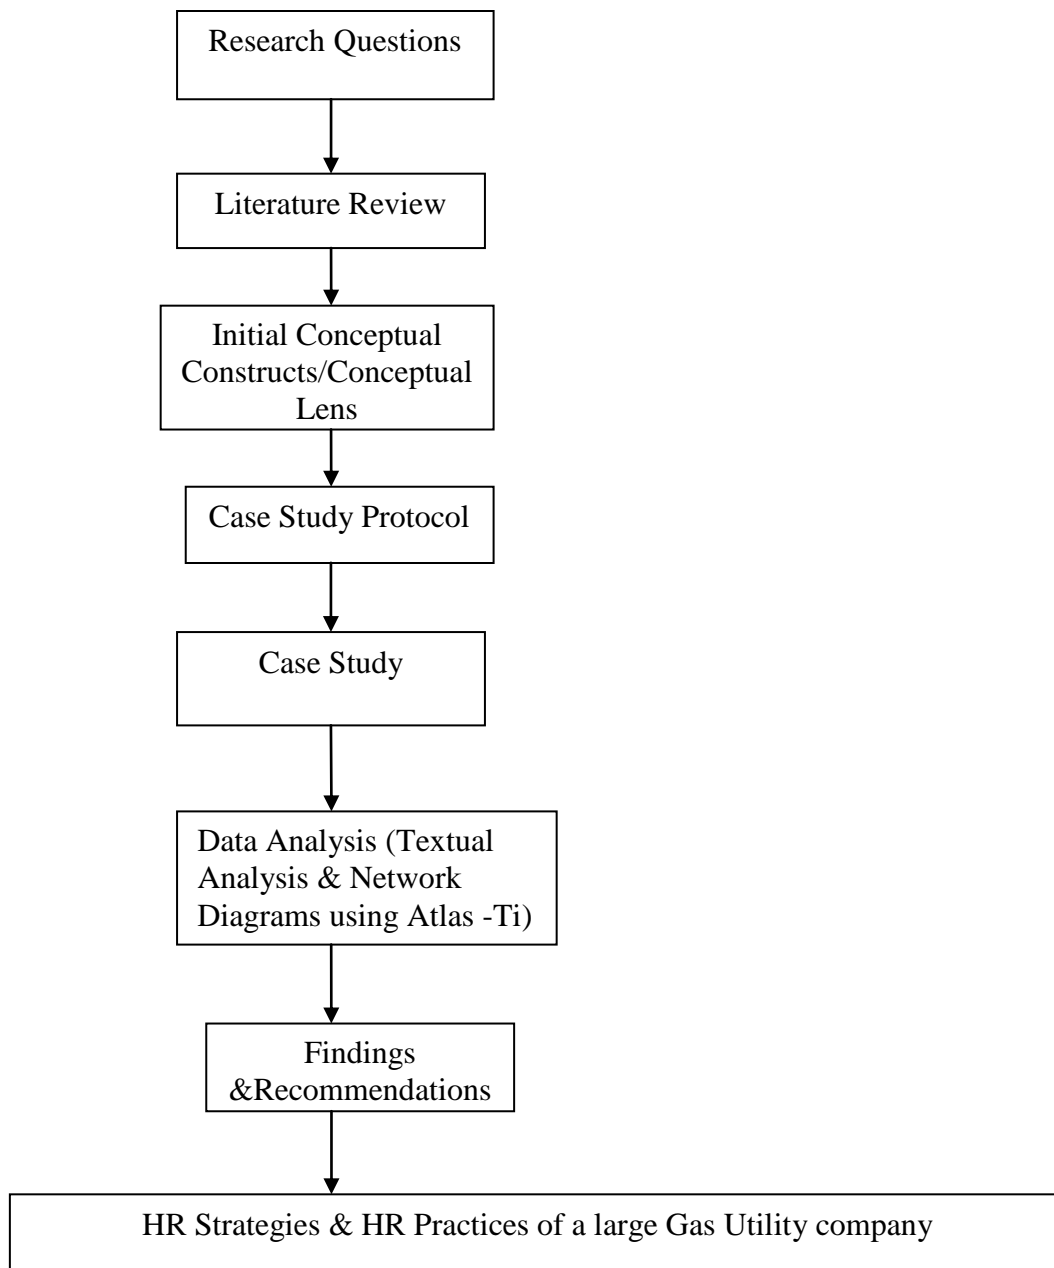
Research Questions

Literature Review

Initial Conceptual Constructs/Conceptual Lens

Case Study Protocol

Case Study

Data Analysis (Textual Analysis & Network Diagrams using Atlas -Ti)

Findings &Recommendations

HR Strategies & HR Practices of a large Gas Utility company